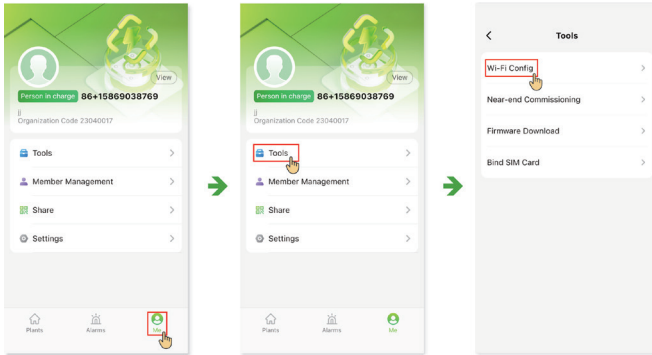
View
Person in charge 86+15869038769
jj
Organization Code 23040017

Tools
Member Management
Share
Settings

Plants
Alarms
Me

View
Person in charge 86+15869038769
jj
Organization Code 23040017

Tools
Member Management
Share
Settings

Plants
Alarms
Me

Tools
Wi-Fi Config
Near-end Commissioning
Firmware Download
Bind SIM Card